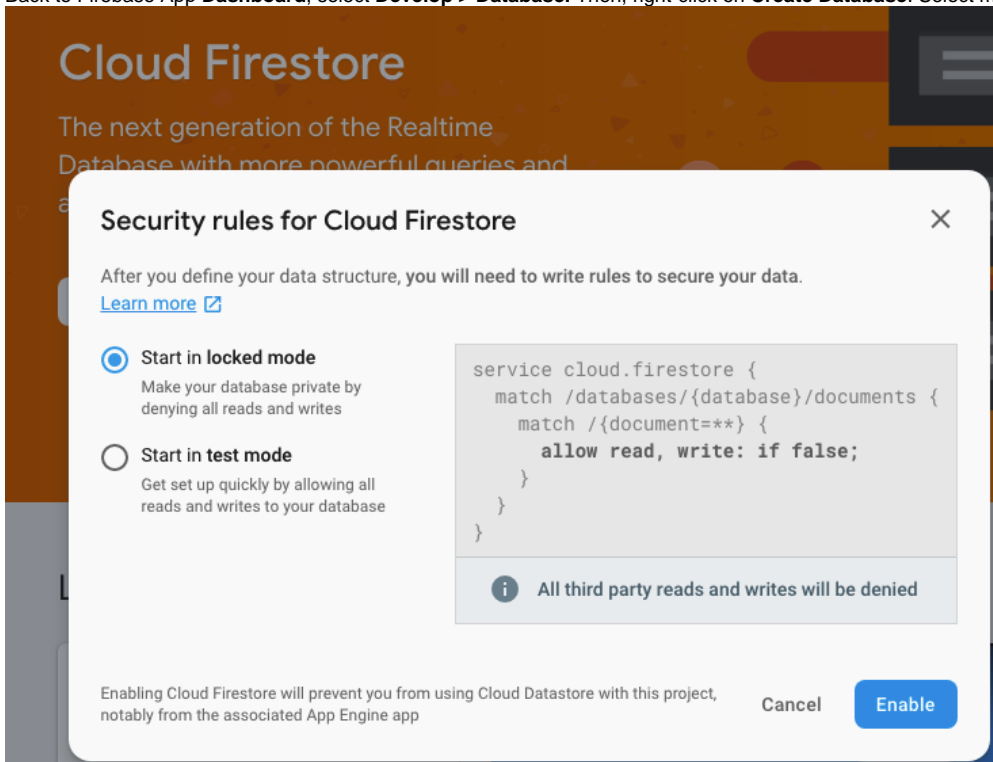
Back to Firebase App Dashboard, select Develop > Database. Then, right-click on Create Database. Select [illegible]

Cloud Firestore

The next generation of the Realtime Database with more powerful queries and a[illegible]

Security rules for Cloud Firestore

After you define your data structure, you will need to write rules to secure your data. Learn more

Start in locked mode
Make your database private by denying all reads and writes

Start in test mode
Get set up quickly by allowing all reads and writes to your database

```
service cloud.firestore {
  match /databases/{database}/documents {
    match /{document=**} {
      allow read, write: if false;
    }
  }
}
```

All third party reads and writes will be denied

Enabling Cloud Firestore will prevent you from using Cloud Datastore with this project, notably from the associated App Engine app

Cancel

Enable